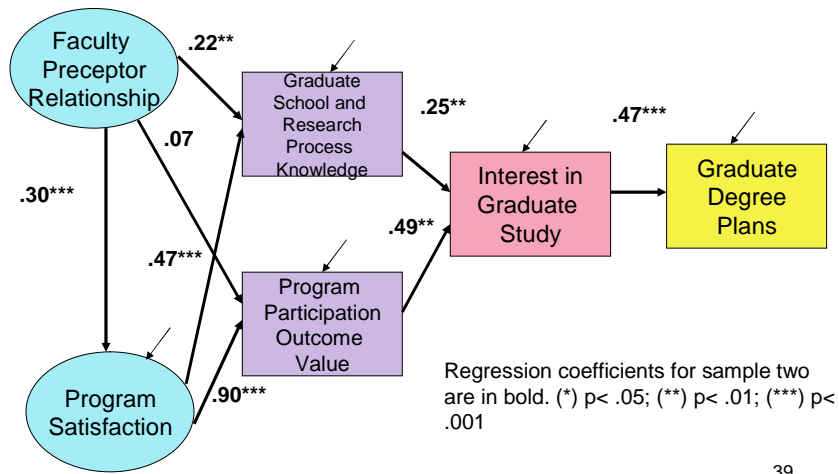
Faculty Preceptor Relationship

.22**

Graduate School and Research Process Knowledge

.25**

.47***

.07

Interest in Graduate Study

Graduate Degree Plans

.30***

.49**

.47***

Program Participation Outcome Value

Program Satisfaction

.90***

Regression coefficients for sample two are in bold. (*) p< .05; (**) p< .01; (***) p< .001

39